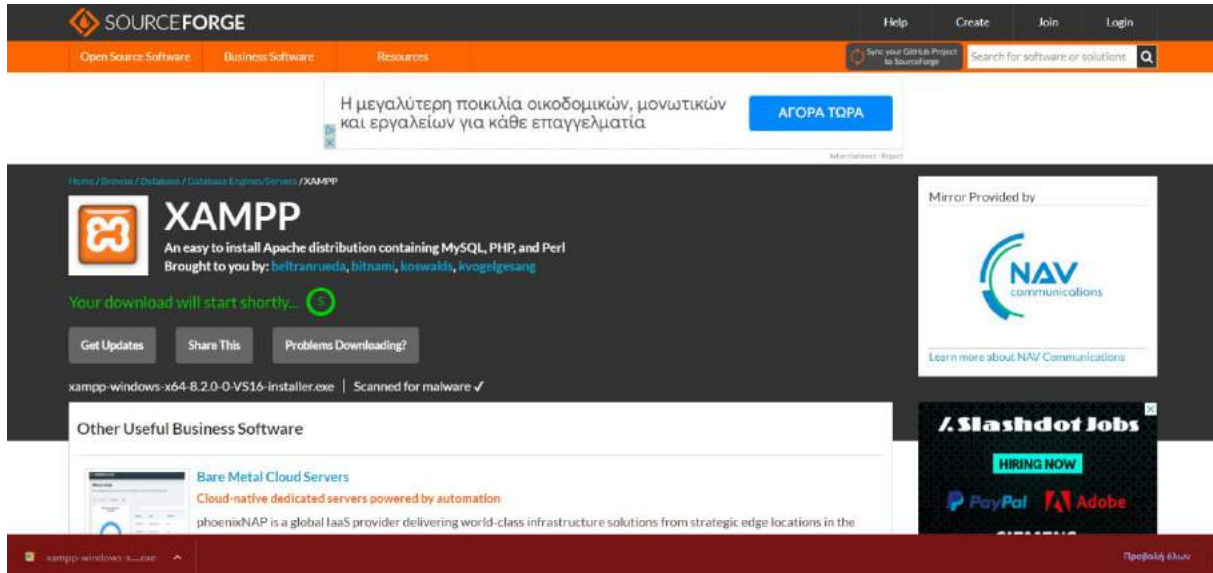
SOURCEFORGE

Help Create Join Login

Open Source Software Business Software Resources

Sync your GitHub Project to SourceForge

Search for software or solutions

Η μεγαλύτερη ποικιλία οικοδομικών, μονωτικών και εργαλείων για κάθε επαγγελματία

ΑΓΟΡΑ ΤΩΡΑ

Advertisement · Report

Home / Browse / Database / Database Engines/Servers / XAMPP

XAMPP

An easy to install Apache distribution containing MySQL, PHP, and Perl

Brought to you by: beltranrueda, bitnami, koswalds, kvogelgesang

Your download will start shortly... 5

Get Updates Share This Problems Downloading?

xampp-windows-x64-8.2.0-0-VS16-installer.exe | Scanned for malware ✓

Other Useful Business Software

Bare Metal Cloud Servers

Cloud-native dedicated servers powered by automation

phoenixNAP is a global IaaS provider delivering world-class infrastructure solutions from strategic edge locations in the

Mirror Provided by

NAV communications

Learn more about NAV Communications

/. Slashdot Jobs

HIRING NOW

PayPal Adobe

xampp-windows-x....exe

Προβολή όλων